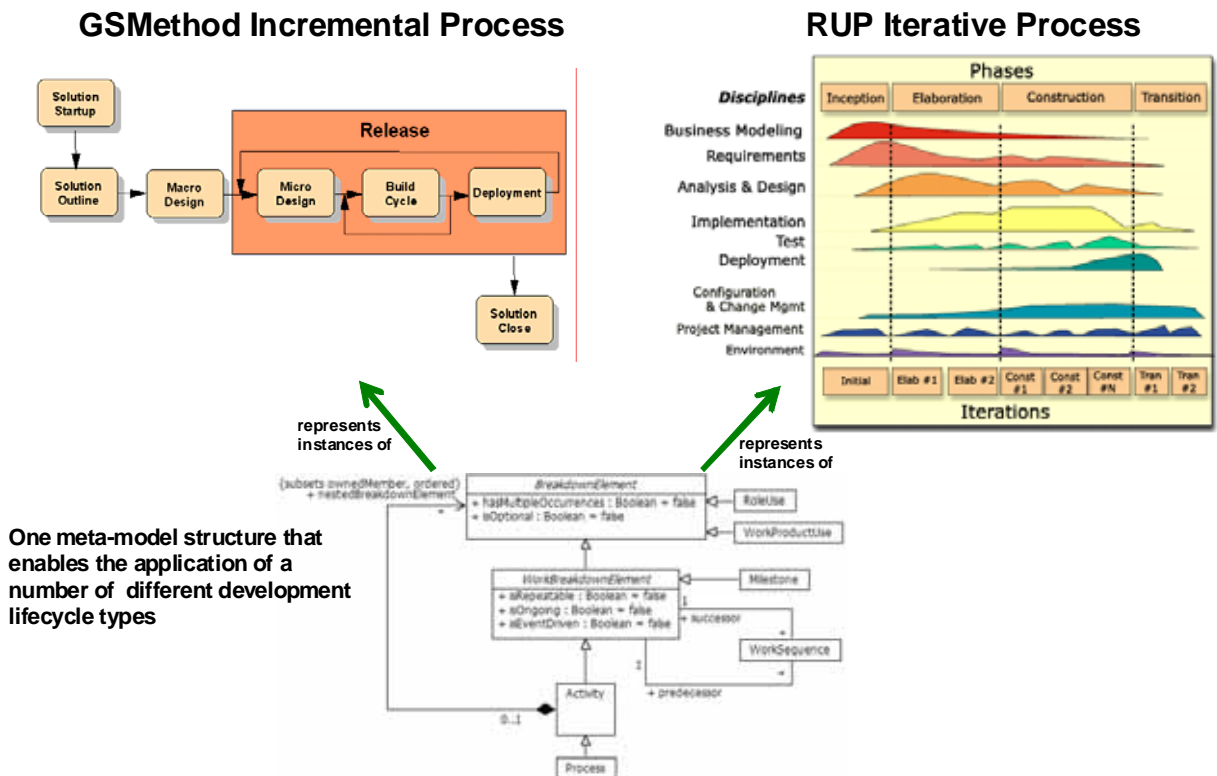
GSMethod Incremental Process

Solution Startup

Solution Outline

Macro Design

Release

Micro Design

Build Cycle

Deployment

Solution Close

RUP Iterative Process

Phases

Disciplines

Inception

Elaboration

Construction

Transition

Business Modeling

Requirements

Analysis & Design

Implementation

Test

Deployment

Configuration & Change Mgmt

Project Management

Environment

Initial

Elab #1

Elab #2

Const #1

Const #2

Const #N

Tran #1

Tran #2

Iterations

represents instances of

represents instances of

One meta-model structure that enables the application of a number of different development lifecycle types

{subsets ownedMember, ordered} + nestedBreakdownElement

*

BreakdownElement

+ hasMultipleOccurrences : Boolean = false

+ isOptional : Boolean = false

RoleUse

WorkProductUse

WorkBreakdownElement

+ isRepeatable : Boolean = false

+ isOngoing : Boolean = false

+ isEventDriven : Boolean = false

Milestone

1

+ successor

*

WorkSequence

1

*

+ predecessor

Activity

0..1

Process